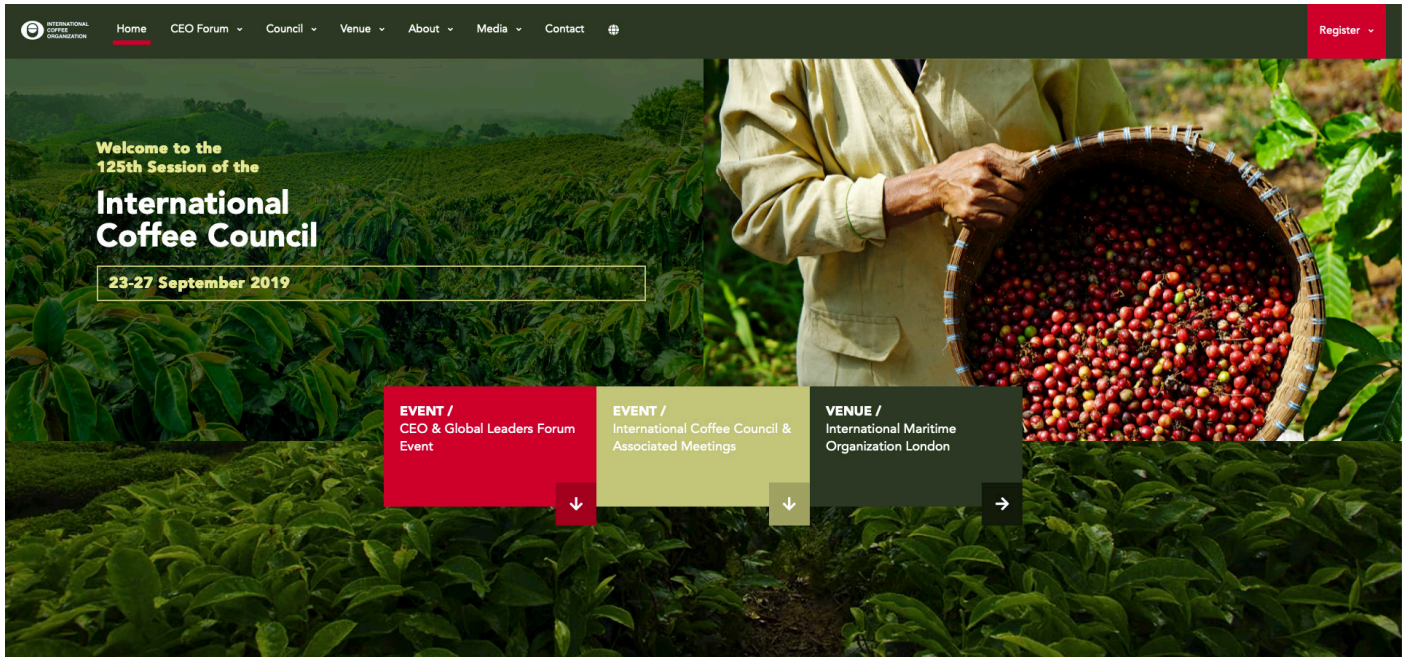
INTERNATIONAL COFFEE ORGANIZATION

Home CEO Forum Council Venue About Media Contact

Register

Welcome to the 125th Session of the

International Coffee Council

23-27 September 2019

EVENT / CEO & Global Leaders Forum Event

EVENT / International Coffee Council & Associated Meetings

VENUE / International Maritime Organization London